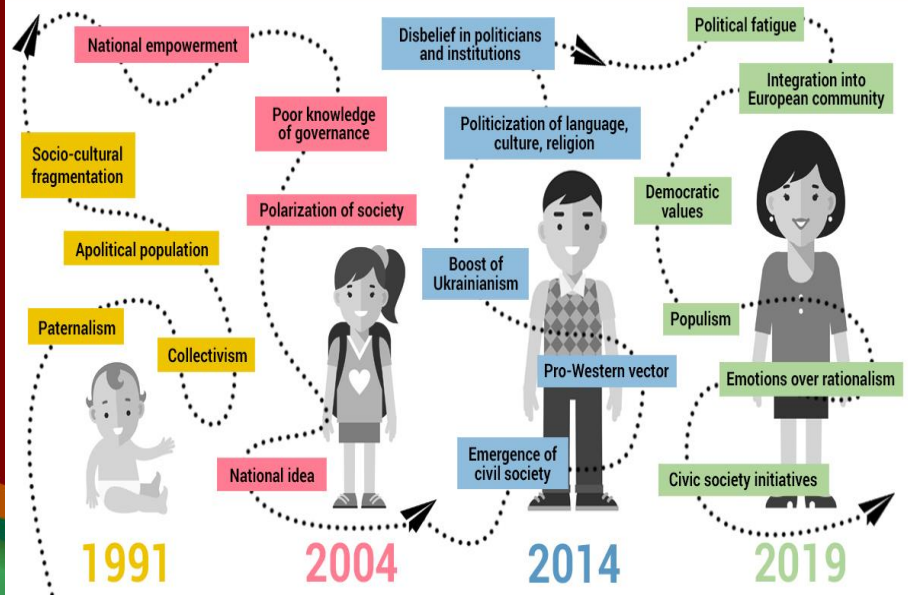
National empowerment

Socio-cultural fragmentation

Apolitical population

Paternalism

Collectivism

1991

Poor knowledge of governance

Polarization of society

National idea

2004

Disbelief in politicians and institutions

Politicization of language, culture, religion

Boost of Ukrainianism

Pro-Western vector

Emergence of civil society

2014

Political fatigue

Integration into European community

Democratic values

Populism

Emotions over rationalism

Civic society initiatives

2019